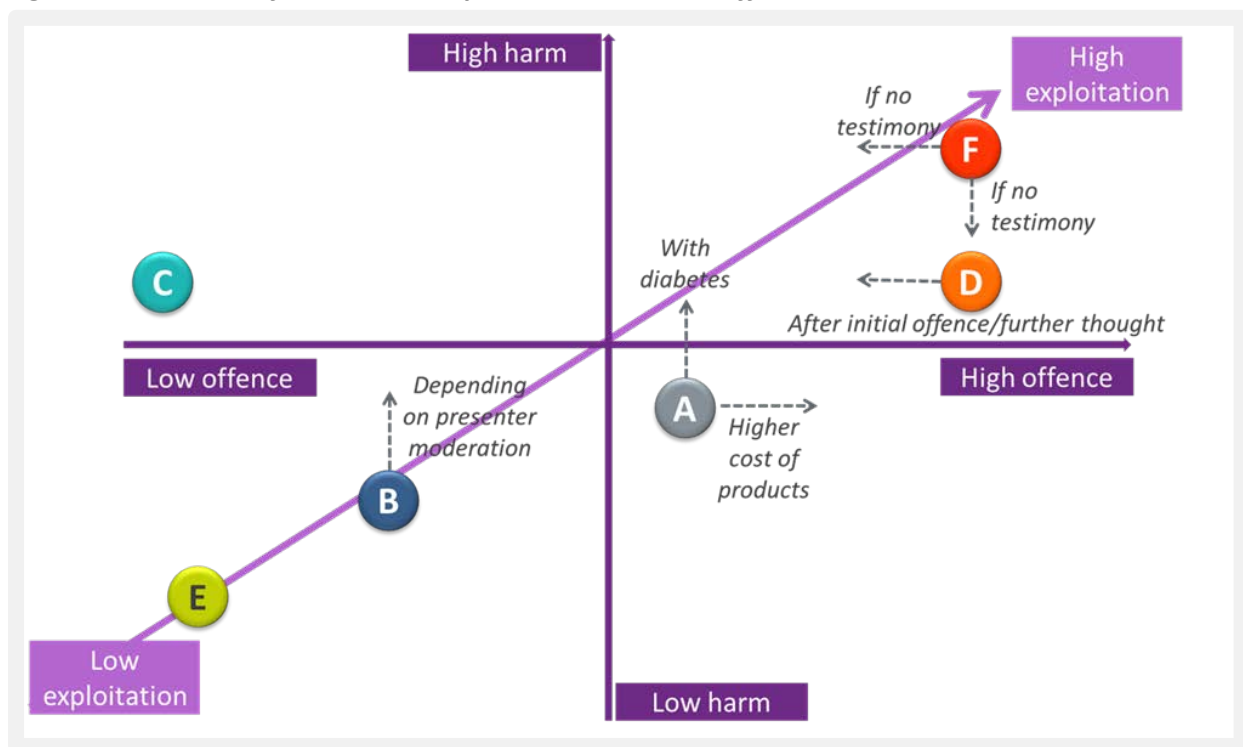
High harm

High exploitation

If no testimony

F

If no testimony

With diabetes

C

D

After initial offence/further thought

Low offence

High offence

Depending on presenter moderation

A

Higher cost of products

B

E

Low exploitation

Low harm